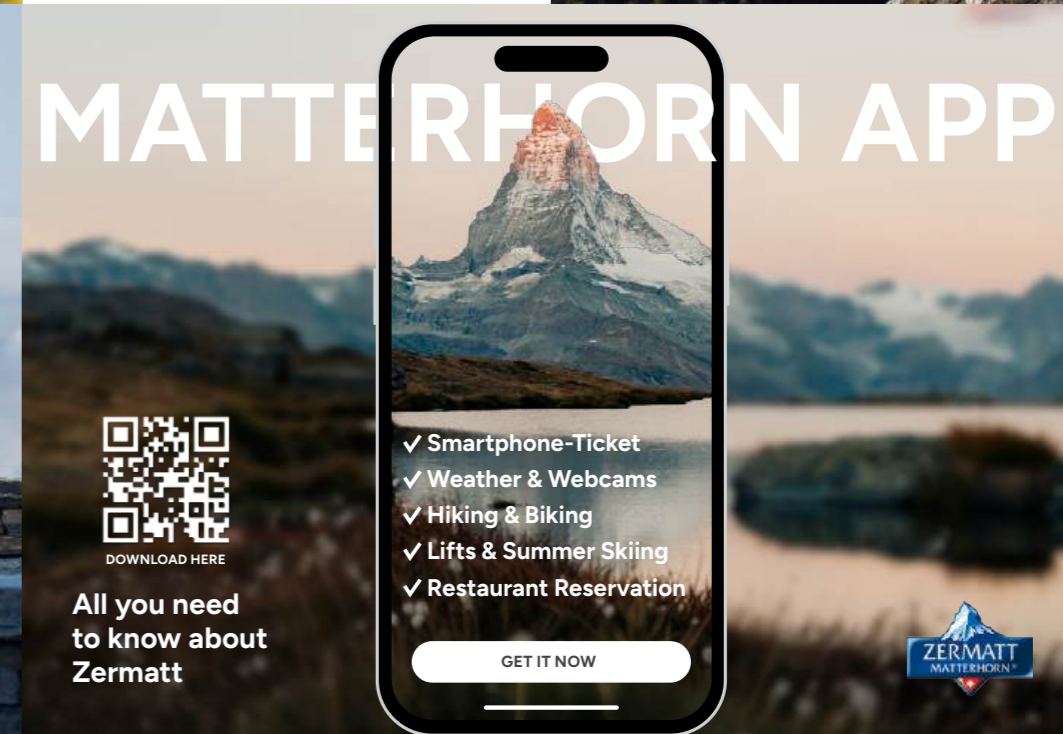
MATTERHORN APP

DOWNLOAD HERE

All you need to know about Zermatt

✓ Smartphone-Ticket
✓ Weather & Webcams
✓ Hiking & Biking
✓ Lifts & Summer Skiing
✓ Restaurant Reservation

GET IT NOW

ZERMATT
MATTERHORN